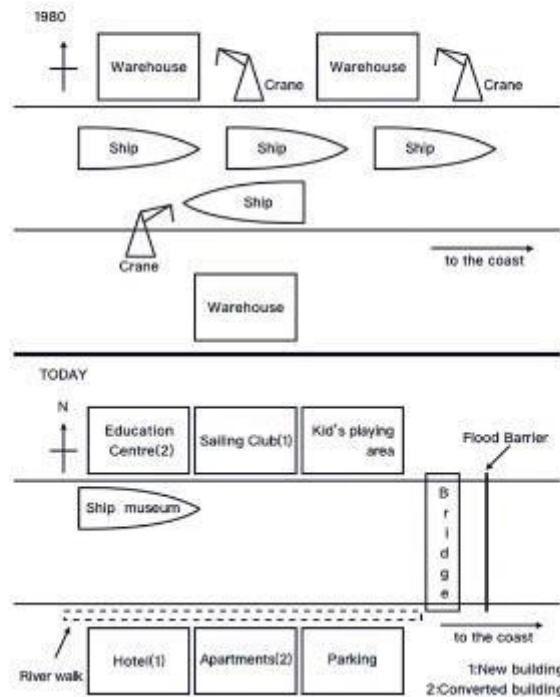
1980

Warehouse

Crane

Warehouse

Crane

Ship

Ship

Ship

Ship

Crane

to the coast

Warehouse

TODAY

N

Education Centre(2)

Sailing Club(1)

Kid's playing area

Flood Barrier

Ship museum

Bridge

River walk

Hotel(1)

Apartments(2)

Parking

to the coast

1:New building

2:Converted building